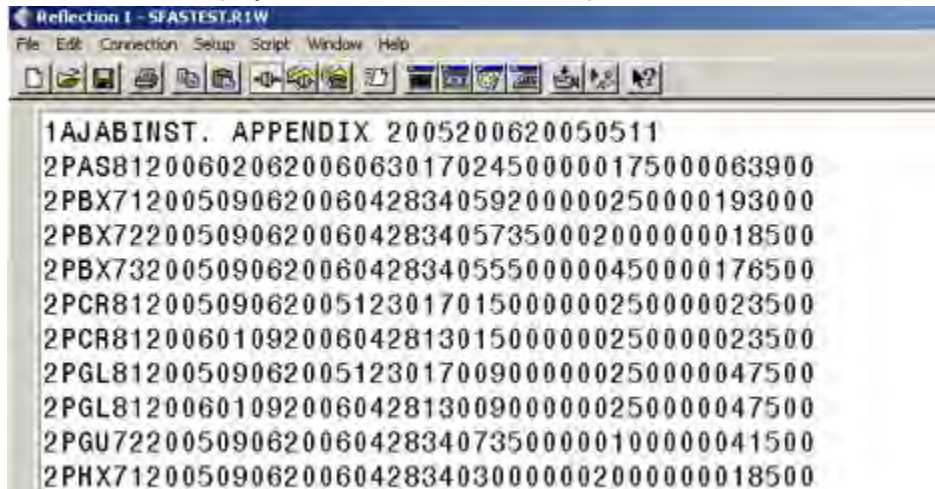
Reflection 1 - SFASTEST.R1W

File Edit Connection Setup Script Window Help

1AJABINST. APPENDIX 2005200620050511
2PAS81200602062006063017024500000175000063900
2PBX71200509062006042834059200000250000193000
2PBX72200509062006042834057350002000000018500
2PBX73200509062006042834055500000450000176500
2PCR81200509062005123017015000000250000023500
2PCR81200601092006042813015000000250000023500
2PGL81200509062005123017009000000250000047500
2PGL81200601092006042813009000000250000047500
2PGU72200509062006042834073500000100000041500
2PHX71200509062006042834030000002000000018500